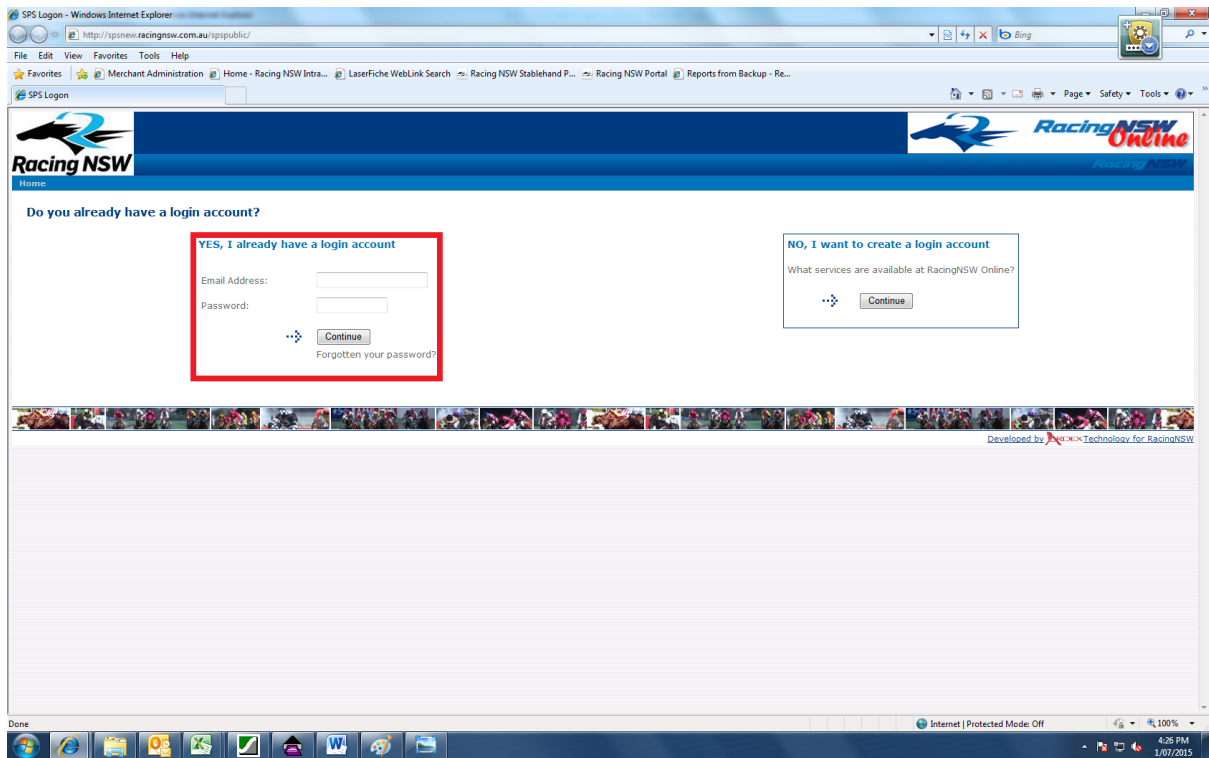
SPS Logon - Windows Internet Explorer

http://spsnew.racingnsw.com.au/spspublic/

Bing

File Edit View Favorites Tools Help

Favorites | Merchant Administration | Home - Racing NSW Intra... | LaserFiche WebLink Search | Racing NSW Stablehand P... | Racing NSW Portal | Reports from Backup - Re...

SPS Logon

Page ▾ Safety ▾ Tools ▾

Racing NSW

Racing NSW Online

Racing NSW

Home

Do you already have a login account?

YES, I already have a login account

Email Address:

Password:

Continue

Forgotten your password?

NO, I want to create a login account

What services are available at RacingNSW Online?

Continue

Developed by ARDEX Technology for RacingNSW

Done

Internet | Protected Mode: Off

100%

4:26 PM
1/07/2015